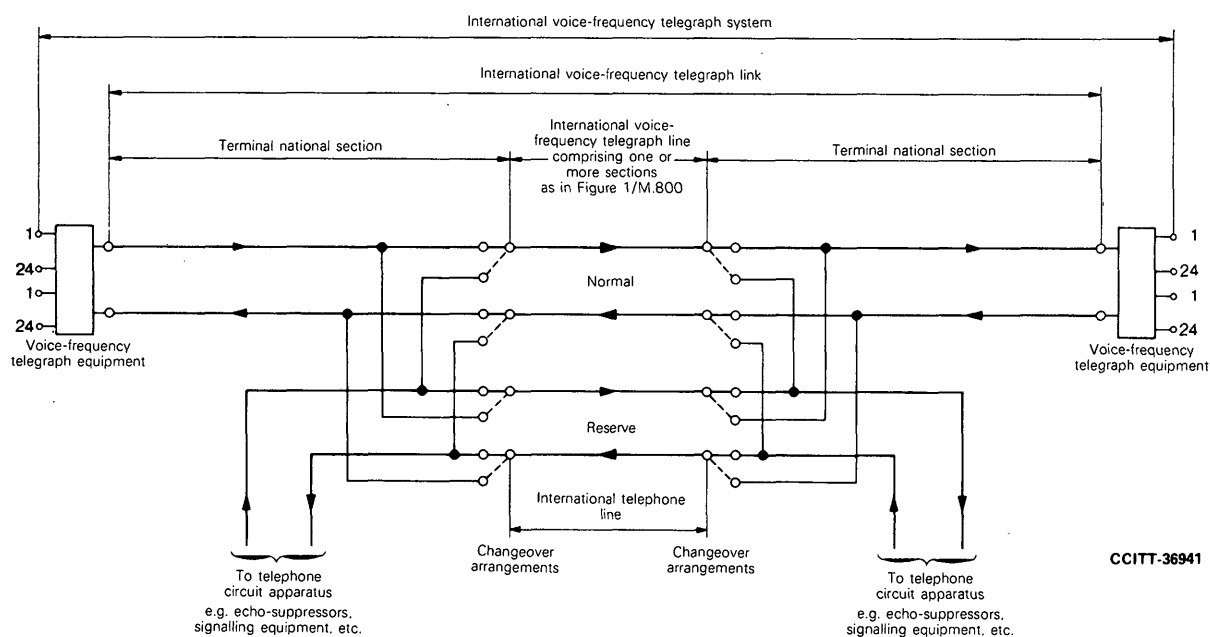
International voice-frequency telegraph system

International voice-frequency telegraph link

Terminal national section

International voice-frequency telegraph line comprising one or more sections as in Figure 1/M.800

Terminal national section

1
24
1
24

Voice-frequency telegraph equipment

Normal

1
24
1
24

Voice-frequency telegraph equipment

Reserve

International telephone line

Changeover arrangements

Changeover arrangements

To telephone circuit apparatus e.g. echo-suppressors, signalling equipment, etc.

To telephone circuit apparatus e.g. echo-suppressors, signalling equipment, etc.

CCITT-36941